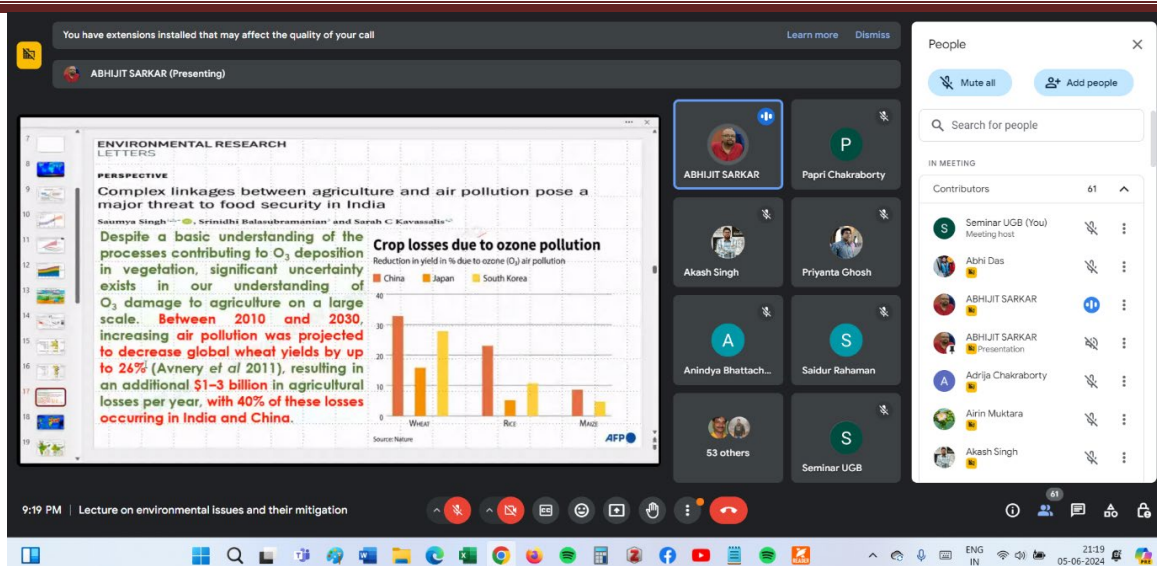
You have extensions installed that may affect the quality of your call

Learn more Dismiss

ABHIJIT SARKAR (Presenting)

ENVIRONMENTAL RESEARCH LETTERS

PERSPECTIVE

Complex linkages between agriculture and air pollution pose a major threat to food security in India

Saumya Singh, Srinidhi Balasubramanian and Sarah C Kavassalis

Despite a basic understanding of the processes contributing to $O_3$ deposition in vegetation, significant uncertainty exists in our understanding of $O_3$ damage to agriculture on a large scale. Between 2010 and 2030, increasing air pollution was projected to decrease global wheat yields by up to 26% (Avnery et al 2011), resulting in an additional \$1–3 billion in agricultural losses per year, with 40% of these losses occurring in India and China.

Crop losses due to ozone pollution

Reduction in yield in % due to ozone ($O_3$) air pollution

China Japan South Korea

40 30 20 10 0

Wheat Rice Maize

Source: Nature

AFP

7 8 9 10 11 12 13 14 15 16 17 18 19

ABHIJIT SARKAR

P Papri Chakraborty

Akash Singh

Priyanta Ghosh

A Anindya Bhattach...

S Saidur Rahaman

53 others

S Seminar UGB

People

Mute all

Add people

Search for people

IN MEETING

Contributors 61

Seminar UGB (You)
Meeting host

Abhi Das

ABHIJIT SARKAR

ABHIJIT SARKAR
Presentation

Adrija Chakraborty

Airin Muktara

Akash Singh

9:19 PM | Lecture on environmental issues and their mitigation

61

ENG IN

21:19
05-06-2024